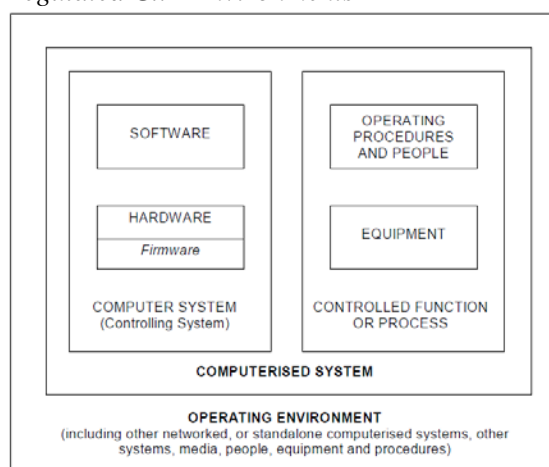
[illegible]

SOFTWARE

HARDWARE

Firmware

COMPUTER SYSTEM (Controlling System)

OPERATING PROCEDURES AND PEOPLE

EQUIPMENT

CONTROLLED FUNCTION OR PROCESS

COMPUTERISED SYSTEM

OPERATING ENVIRONMENT
(including other networked, or standalone computerised systems, other systems, media, people, equipment and procedures)